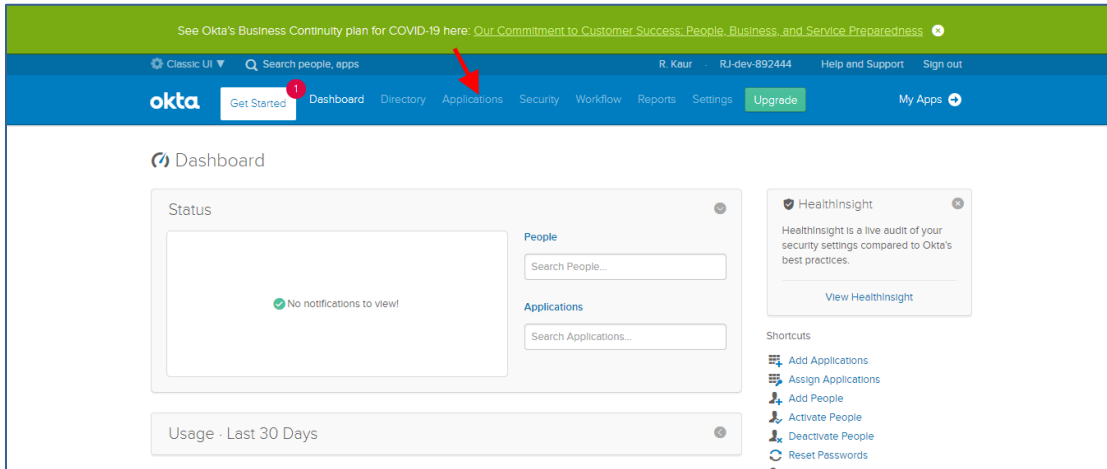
See Okta's Business Continuity plan for COVID-19 here: Our Commitment to Customer Success: People, Business, and Service Preparedness

Classic UI ▼ Search people, apps R. Kaur · RJ-dev-892444 Help and Support Sign out

okta Get Started 1 Dashboard Directory Applications Security Workflow Reports Settings Upgrade My Apps

Dashboard

Status

No notifications to view!

People

Search People...

Applications

Search Applications...

Usage · Last 30 Days

HealthInsight

HealthInsight is a live audit of your security settings compared to Okta's best practices.

View HealthInsight

Shortcuts

Add Applications
Assign Applications
Add People
Activate People
Deactivate People
Reset Passwords